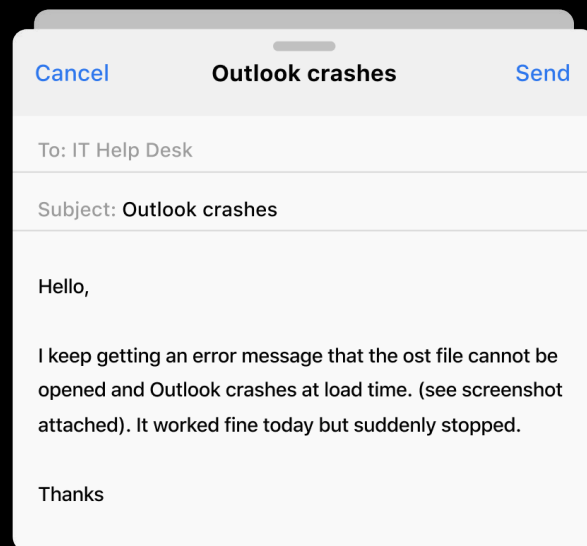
Cancel
Outlook crashes
Send

To: IT Help Desk

Subject: Outlook crashes

Hello,

I keep getting an error message that the ost file cannot be opened and Outlook crashes at load time. (see screenshot attached). It worked fine today but suddenly stopped.

Thanks